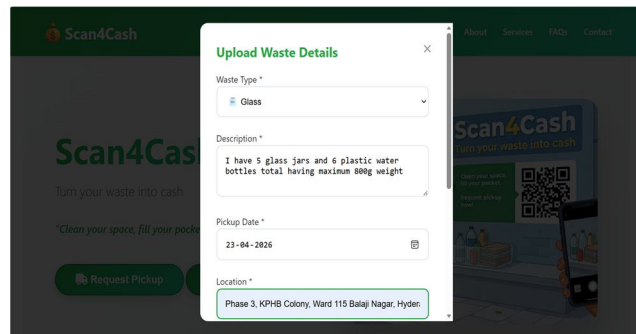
Scan4Cash

About Services FAQs Contact

Scan4Cas

Turn your waste into cash

"Clean your space, fill your pock

Request Pickup

Scan4Cash
Turn your waste into cash

Clean your space, fill your pocket.

Upload Waste Details

×

Waste Type *

Glass

Description *

I have 5 glass jars and 6 plastic water bottles total having maximum 800g weight

Pickup Date *

23-04-2026

Location *

Phase 3, KPHB Colony, Ward 115 Balaji Nagar, Hyder